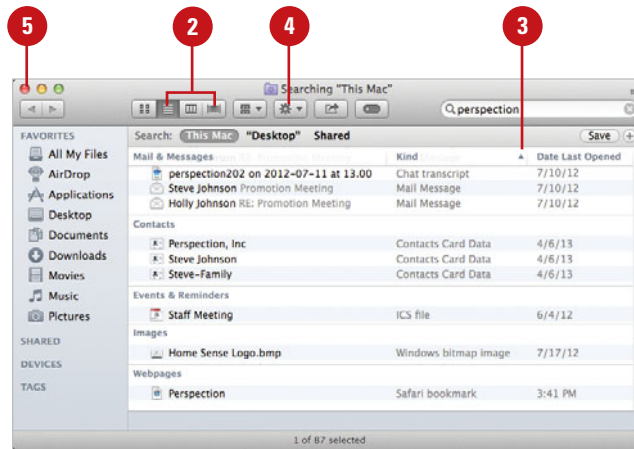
5

2

4

3

Searching "This Mac"

perspection

FAVORITES

All My Files

AirDrop

Applications

Desktop

Documents

Downloads

Movies

Music

Pictures

SHARED

DEVICES

TAGS

Search: This Mac "Desktop" Shared

Save

| Mail & Messages | Kind | Date Last Opened |
|---|---|---|
| perspection202 on 2012-07-11 at 13.00 | Chat transcript | 7/10/12 |
| Steve Johnson Promotion Meeting | Mail Message | 7/10/12 |
| Holly Johnson RE: Promotion Meeting | Mail Message | 7/10/12 |
| **Contacts** | | |
| Perspection, Inc | Contacts Card Data | 4/6/13 |
| Steve Johnson | Contacts Card Data | 4/6/13 |
| Steve-Family | Contacts Card Data | 4/6/13 |
| **Events & Reminders** | | |
| Staff Meeting | ICS file | 6/4/12 |
| **Images** | | |
| Home Sense Logo.bmp | Windows bitmap image | 7/17/12 |
| **Webpages** | | |
| Perspection | Safari bookmark | 3:41 PM |

1 of 87 selected